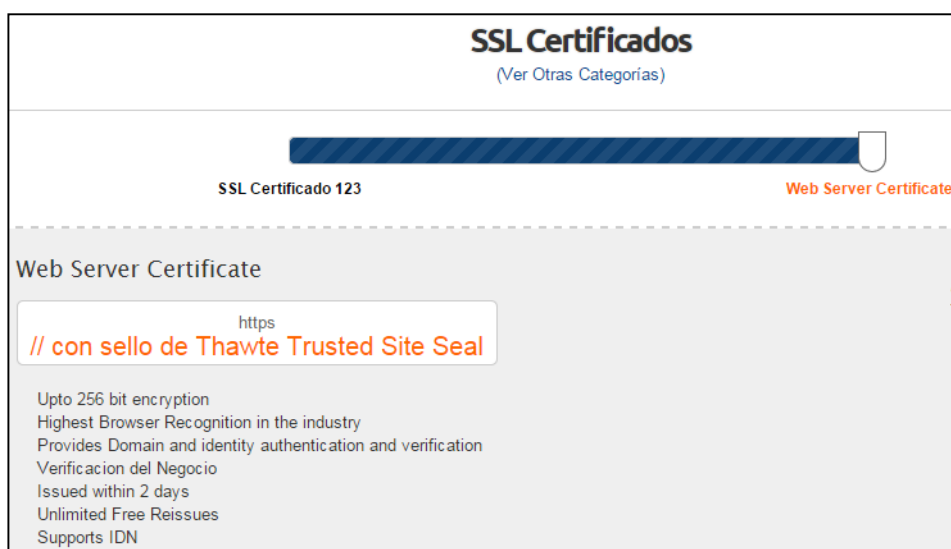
SSL Certificados
(Ver Otras Categorías)

SSL Certificado 123

Web Server Certificate

Web Server Certificate

https
// con sello de Thawte Trusted Site Seal

Upto 256 bit encryption
Highest Browser Recognition in the industry
Provides Domain and identity authentication and verification
Verificacion del Negocio
Issued within 2 days
Unlimited Free Reissues
Supports IDN